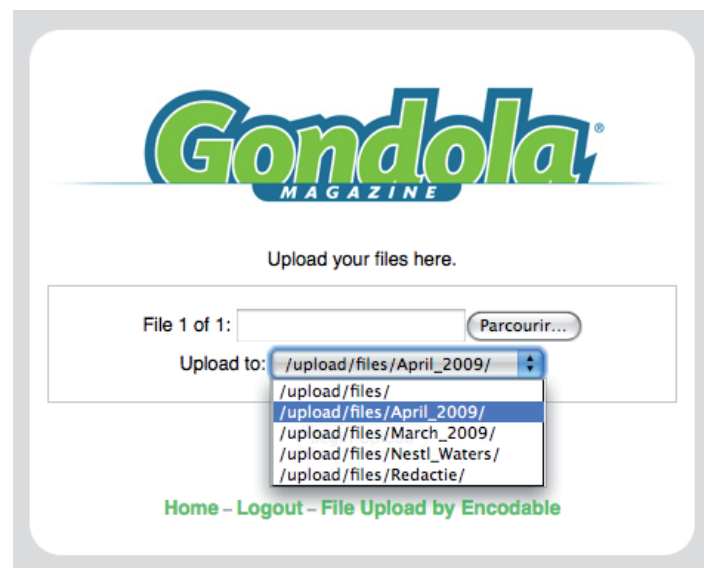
Gondola®
MAGAZINE

Upload your files here.

File 1 of 1: Parcourir...

Upload to: /upload/files/April_2009/

/upload/files/
/upload/files/April_2009/
/upload/files/March_2009/
/upload/files/Nestl_Waters/
/upload/files/Redactie/

Home – Logout – File Upload by Encodable